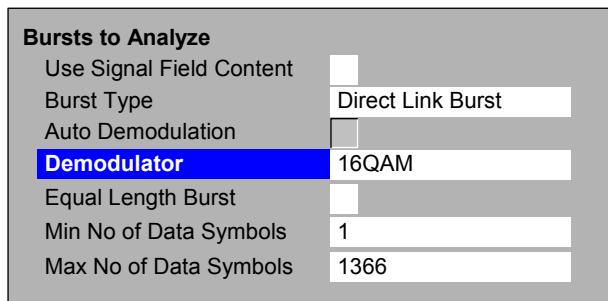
Bursts to Analyze

| | |
|---|---|
| Use Signal Field Content | |
| Burst Type | Direct Link Burst |
| Auto Demodulation | |
| Demodulator | 16QAM |
| Equal Length Burst | |
| Min No of Data Symbols | 1 |
| Max No of Data Symbols | 1366 |